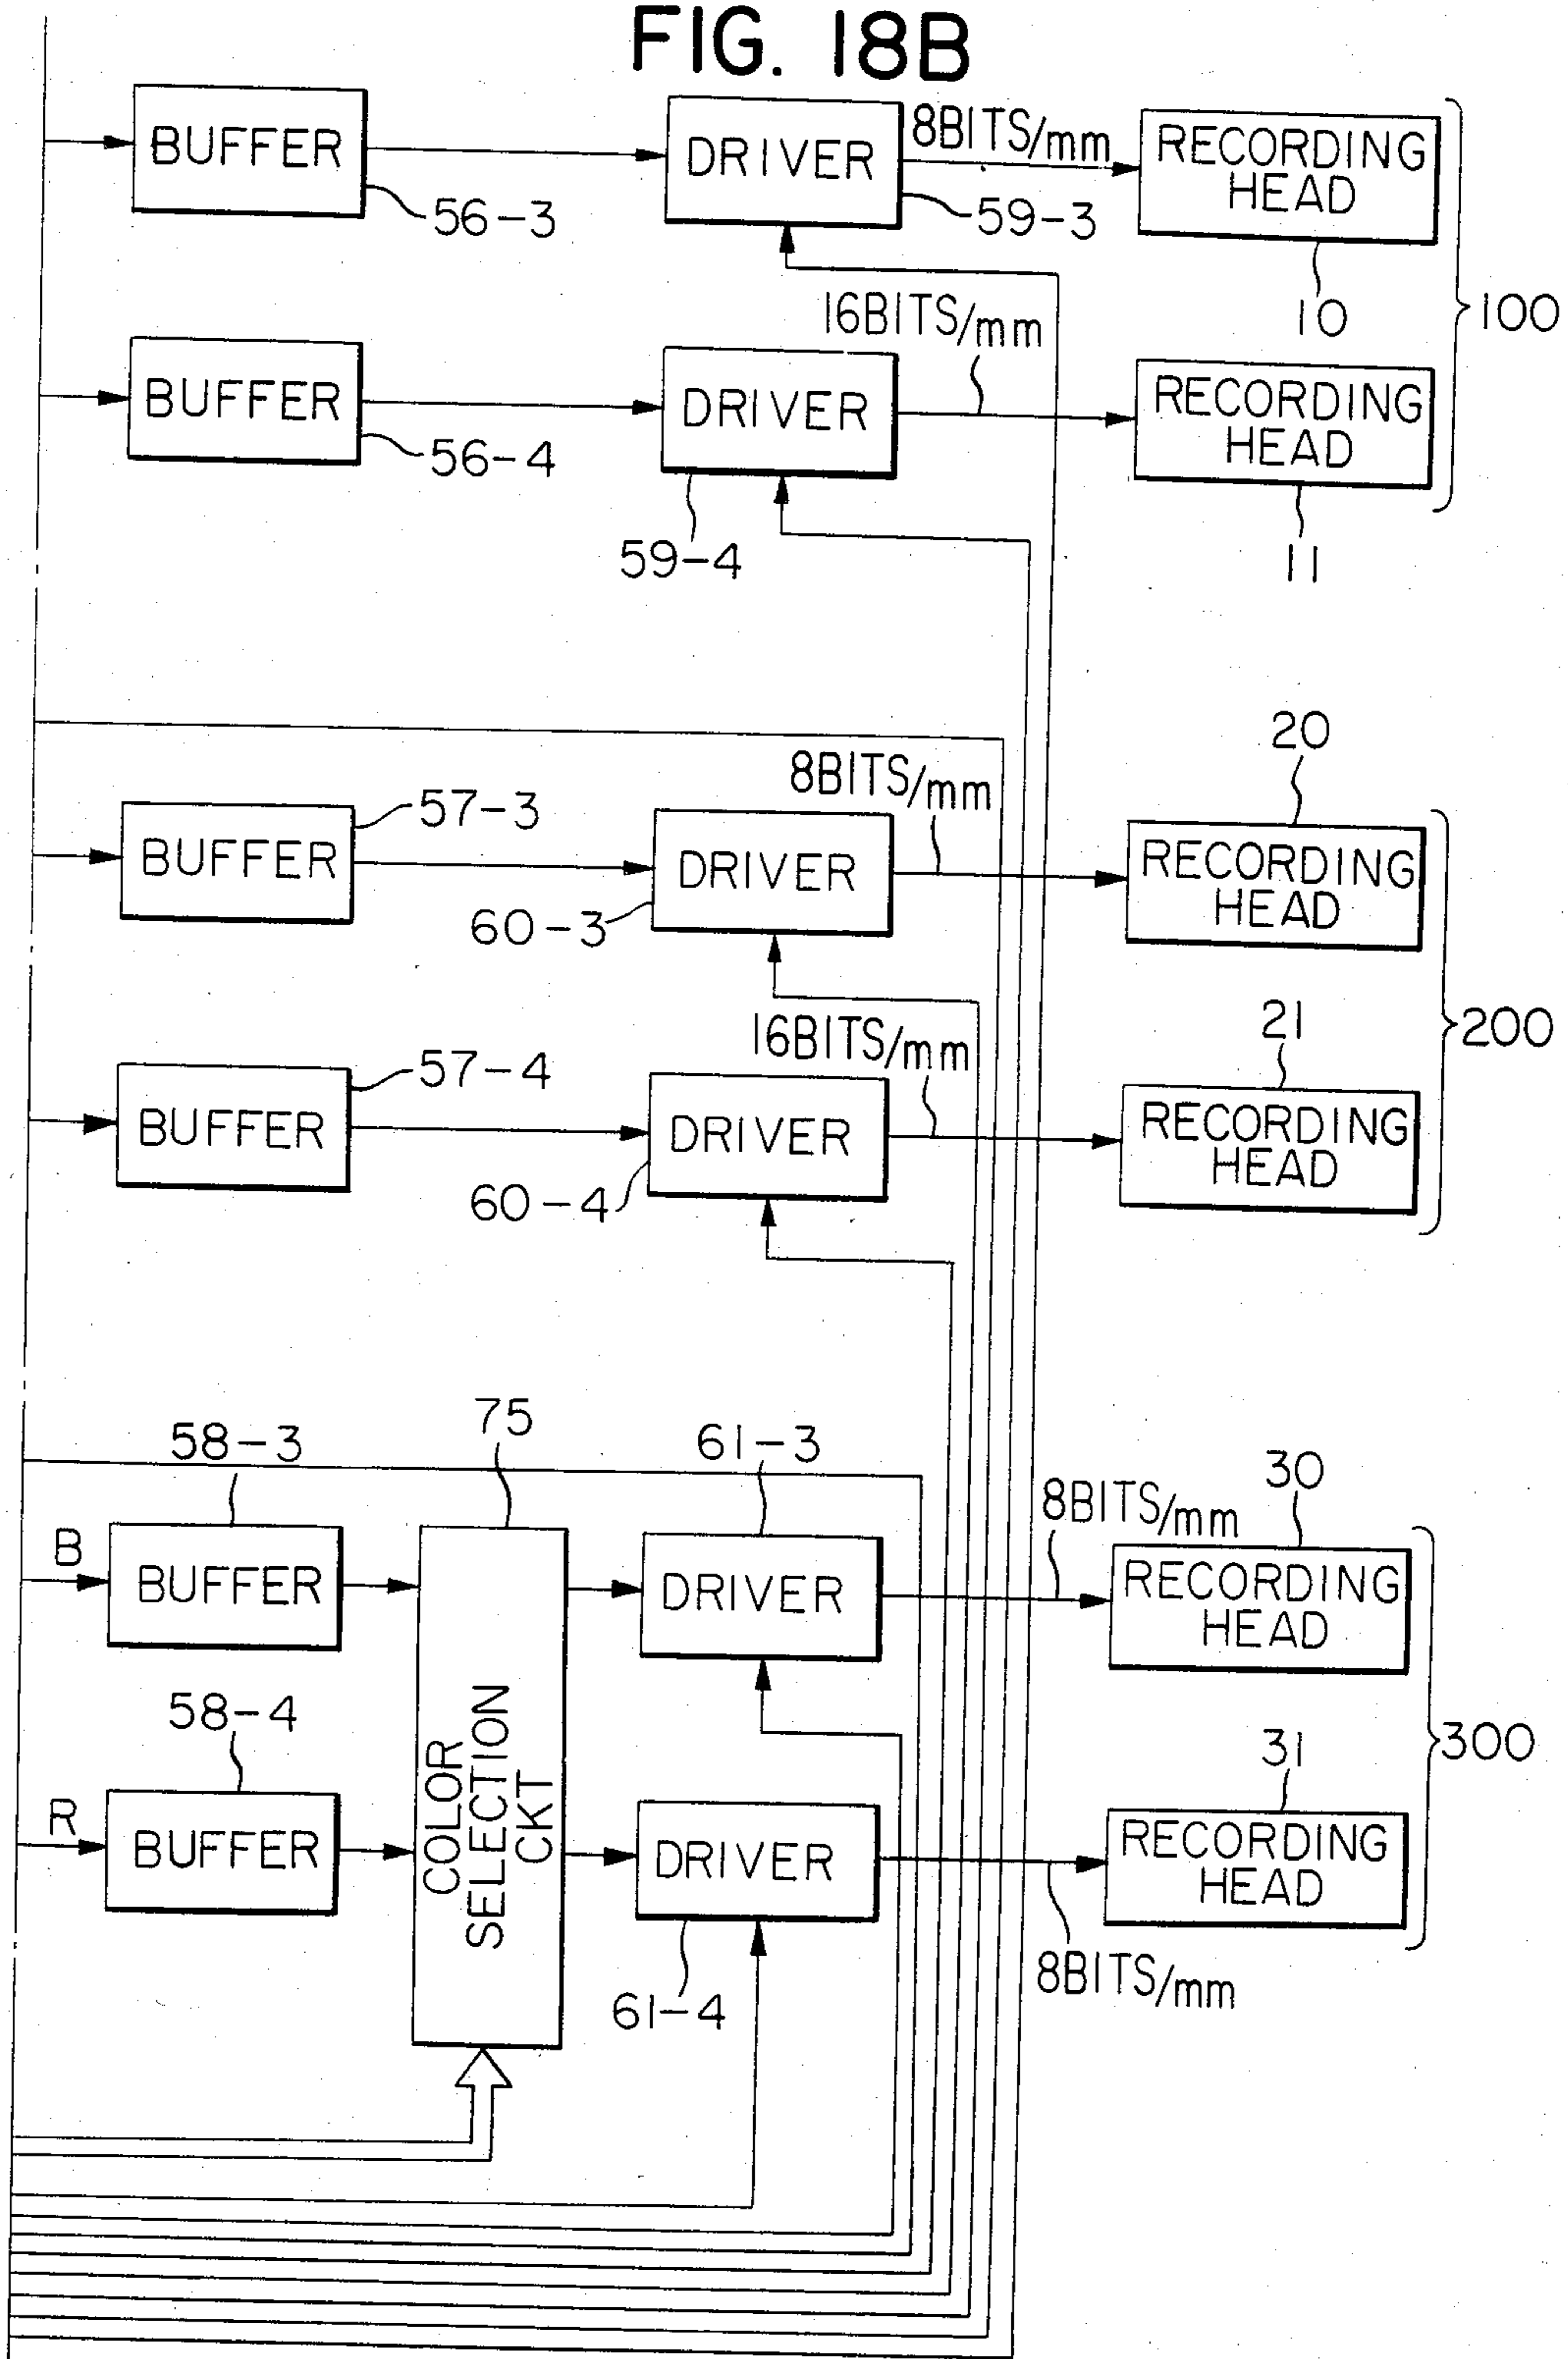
FIG. 18B

BUFFER
56-3
DRIVER
8BITS/mm
59-3
RECORDING HEAD
10
100

BUFFER
56-4
DRIVER
16BITS/mm
59-4
RECORDING HEAD
11

20
BUFFER
57-3
DRIVER
8BITS/mm
60-3
RECORDING HEAD
200

21
BUFFER
57-4
DRIVER
16BITS/mm
60-4
RECORDING HEAD

58-3
75
61-3
30
B
BUFFER
DRIVER
8BITS/mm
RECORDING HEAD
300

58-4
31
R
BUFFER
COLOR SELECTION CKT
DRIVER
RECORDING HEAD
61-4
8BITS/mm